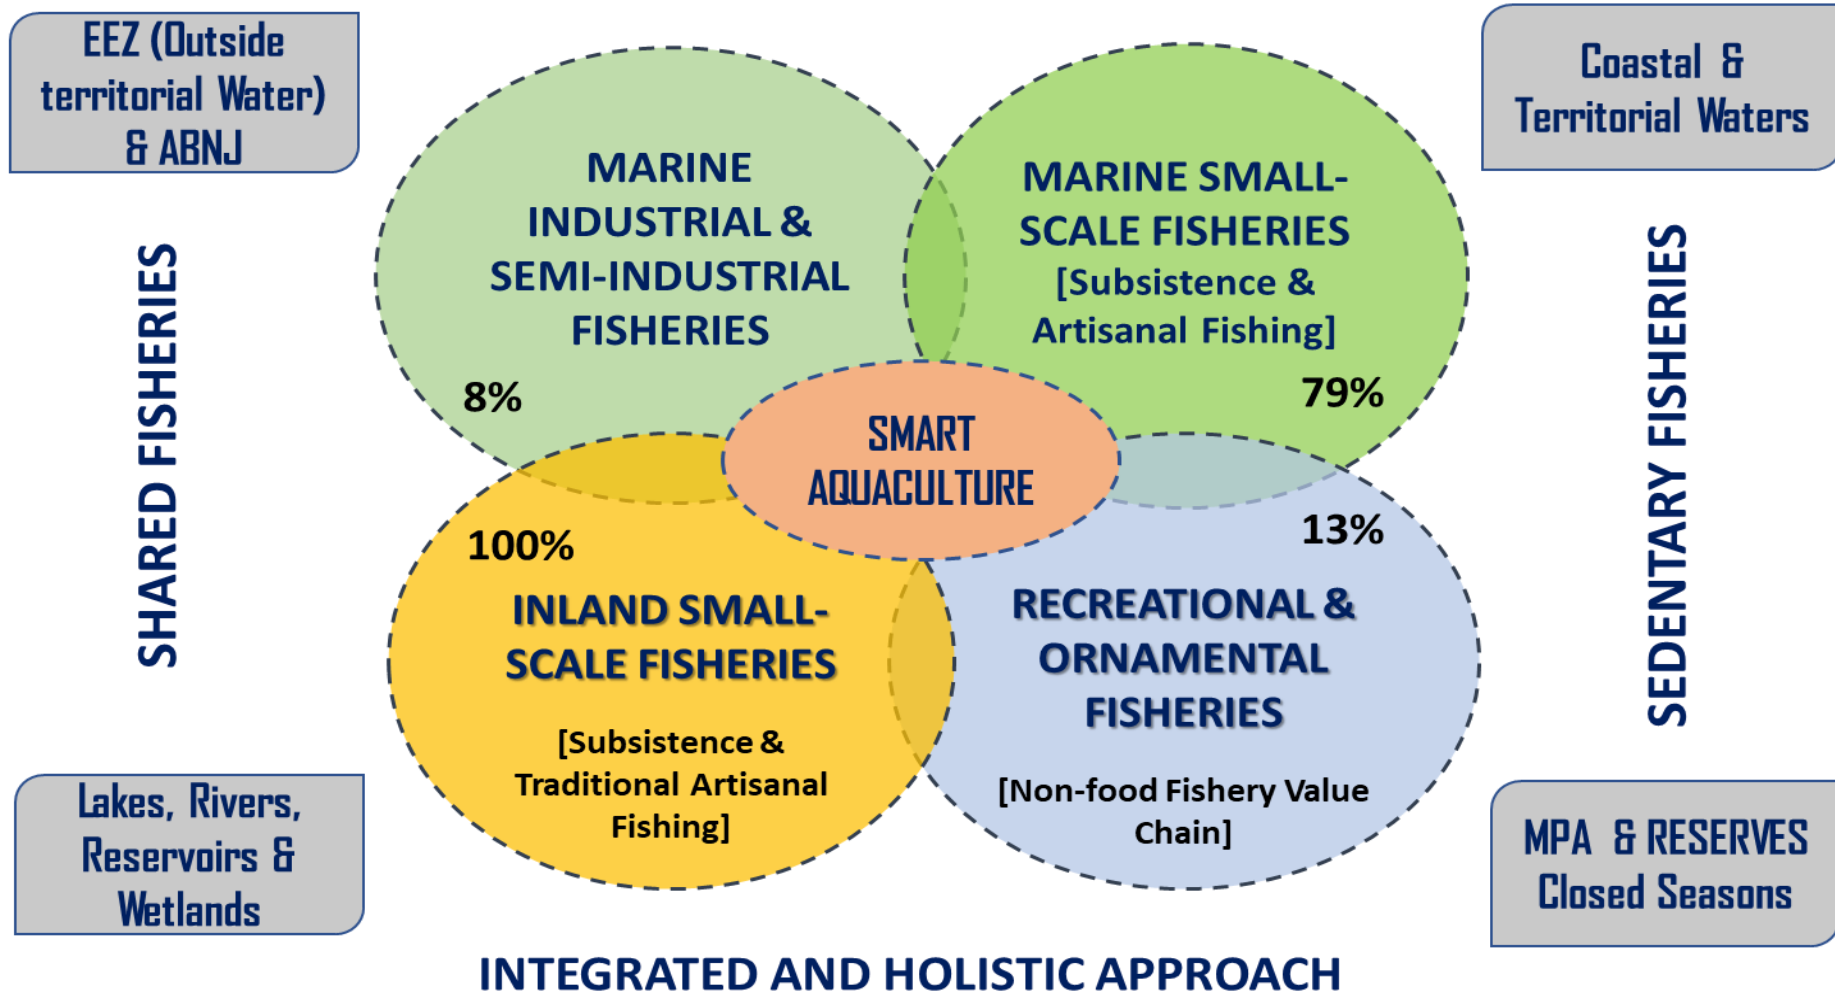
EEZ (Outside territorial Water) & ABNJ

Coastal & Territorial Waters

SHARED FISHERIES

MARINE INDUSTRIAL & SEMI-INDUSTRIAL FISHERIES

8%

MARINE SMALL-SCALE FISHERIES [Subsistence & Artisanal Fishing]

79%

SEDENTARY FISHERIES

SMART AQUACULTURE

100%

INLAND SMALL-SCALE FISHERIES

[Subsistence & Traditional Artisanal Fishing]

13%

RECREATIONAL & ORNAMENTAL FISHERIES

[Non-food Fishery Value Chain]

Lakes, Rivers, Reservoirs & Wetlands

MPA & RESERVES Closed Seasons

INTEGRATED AND HOLISTIC APPROACH